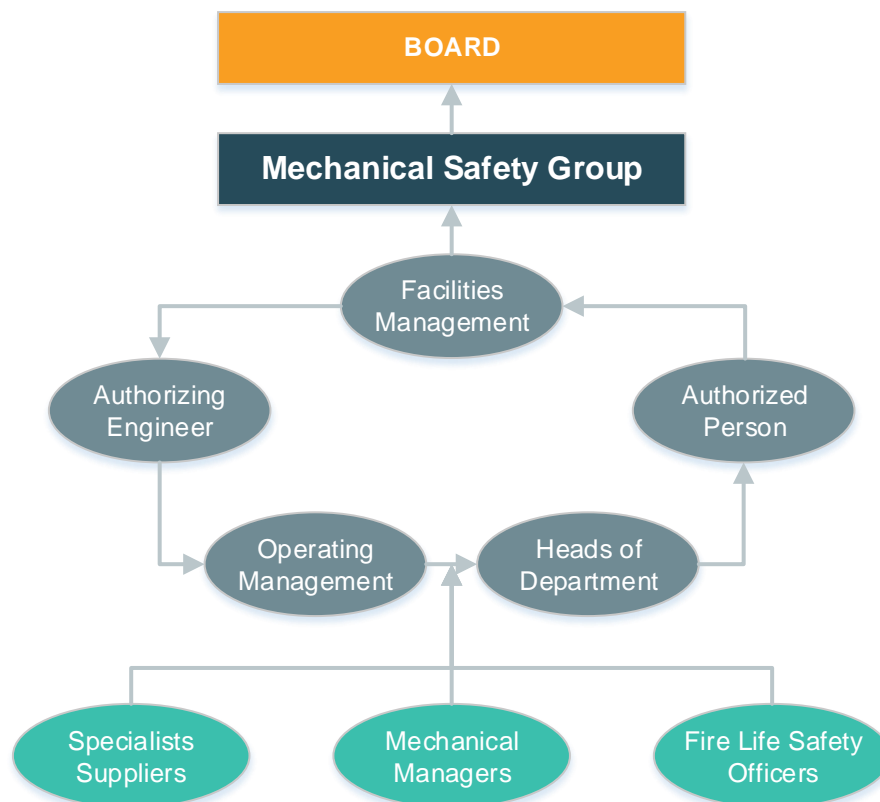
BOARD

Mechanical Safety Group

Facilities Management

Authorizing Engineer

Authorized Person

Operating Management

Heads of Department

Specialists Suppliers

Mechanical Managers

Fire Life Safety Officers